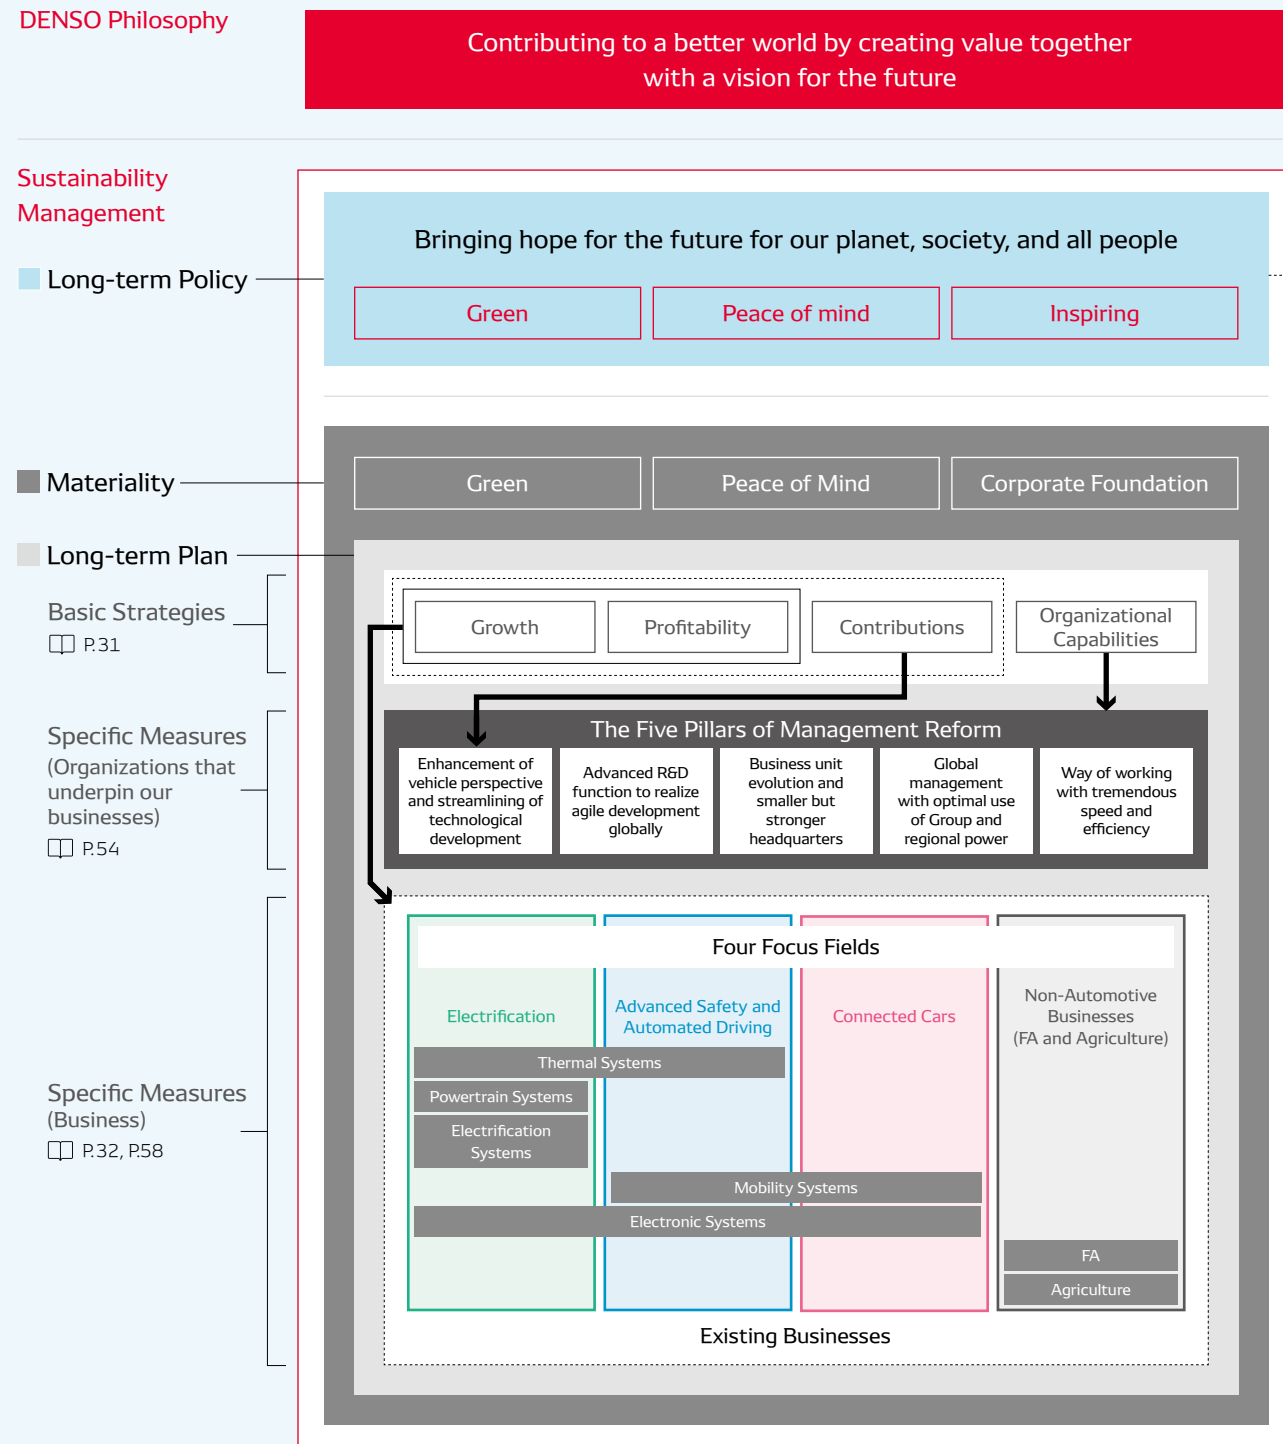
DENSO Philosophy

Contributing to a better world by creating value together with a vision for the future

Sustainability Management

Long-term Policy

Bringing hope for the future for our planet, society, and all people

Green

Peace of mind

Inspiring

Materiality

Green

Peace of Mind

Corporate Foundation

Long-term Plan

Basic Strategies
P.31

Growth

Profitability

Contributions

Organizational Capabilities

Specific Measures (Organizations that underpin our businesses)
P.54

The Five Pillars of Management Reform

Enhancement of vehicle perspective and streamlining of technological development

Advanced R&D function to realize agile development globally

Business unit evolution and smaller but stronger headquarters

Global management with optimal use of Group and regional power

Way of working with tremendous speed and efficiency

Specific Measures (Business)
P.32, P.58

Four Focus Fields

Electrification

Advanced Safety and Automated Driving

Connected Cars

Non-Automotive Businesses (FA and Agriculture)

Thermal Systems

Powertrain Systems

Electrification Systems

Mobility Systems

Electronic Systems

FA

Agriculture

Existing Businesses